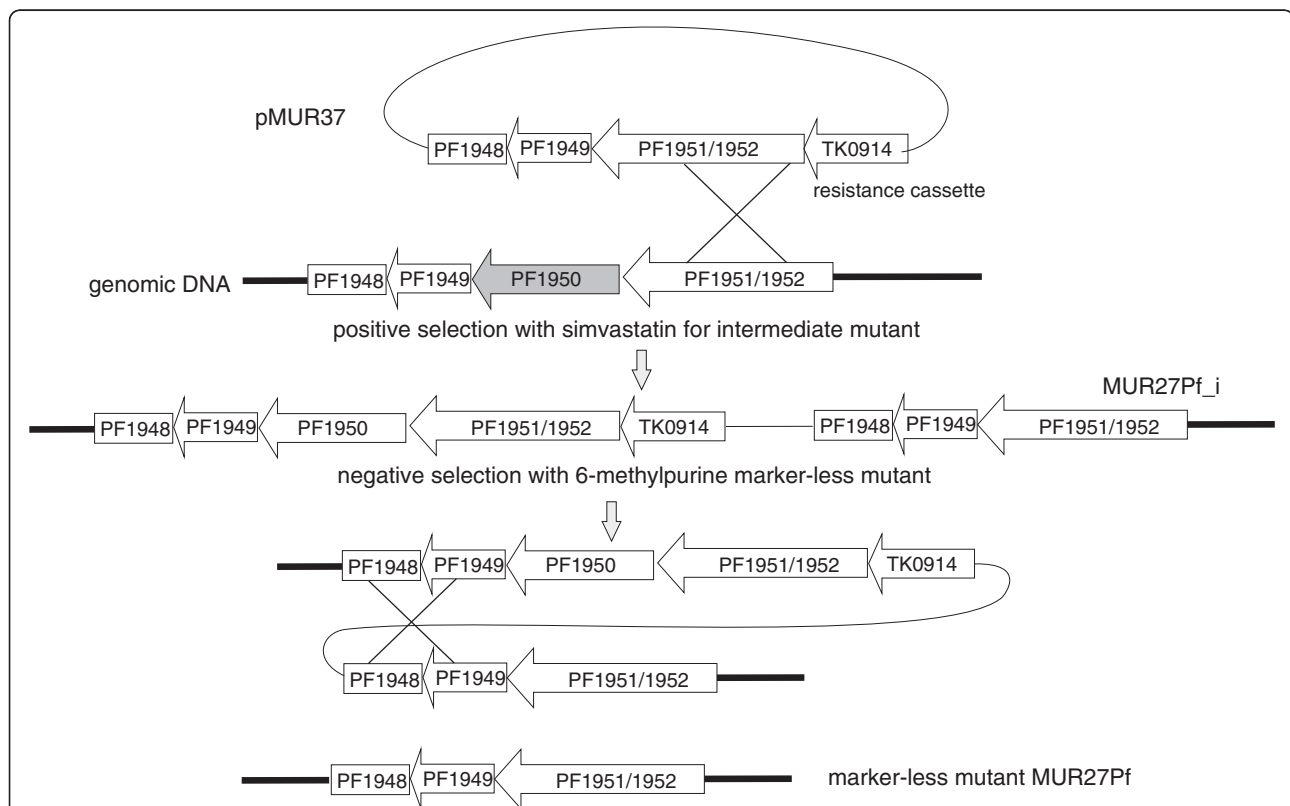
pMUR37

PF1948 PF1949 PF1951/1952 TK0914

resistance cassette

genomic DNA PF1948 PF1949 PF1950 PF1951/1952

positive selection with simvastatin for intermediate mutant

MUR27Pf_i

PF1948 PF1949 PF1950 PF1951/1952 TK0914 PF1948 PF1949 PF1951/1952

negative selection with 6-methylpurine marker-less mutant

PF1948 PF1949 PF1950 PF1951/1952 TK0914

PF1948 PF1949 PF1951/1952

PF1948 PF1949 PF1951/1952 marker-less mutant MUR27Pf